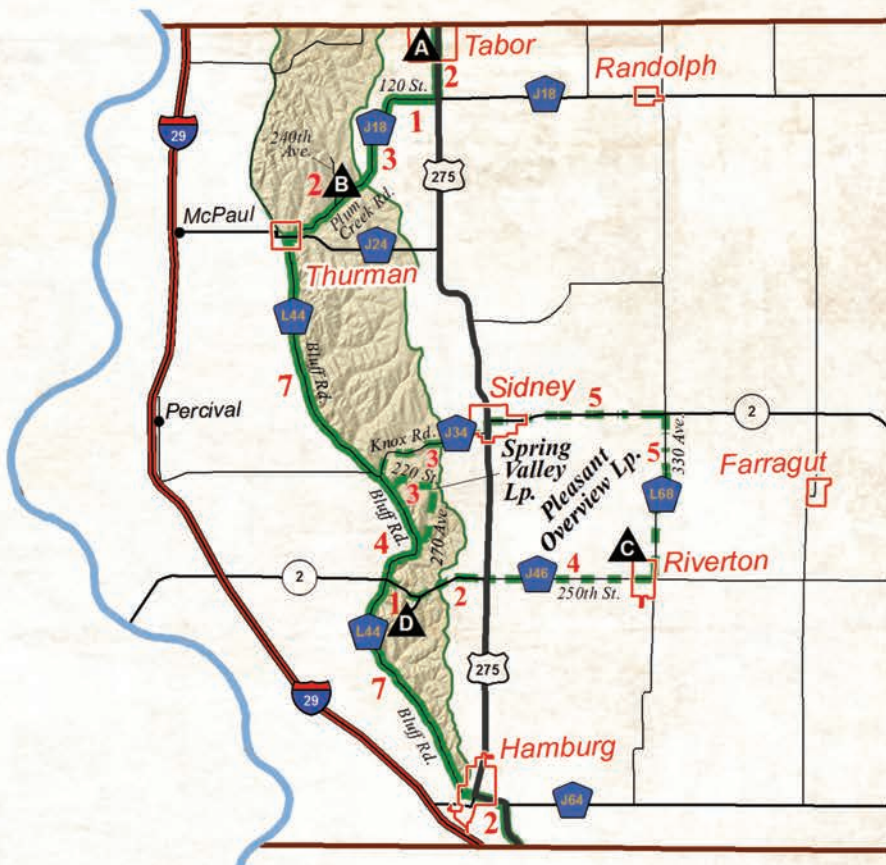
A
Tabor
2
120 St.
Randolph
J18
1
J18
29
240th Ave.
3
275
2
B
Plum Creek Rd.
McPaul
J24
Thurman
L44
Bluff Rd.
7
Sidney
5
Percival
2
J34
Knox Rd.
Spring Valley Lp.
3
220 St.
5
330 Ave.
Farragut
3
Pleasant Overview Lp.
L68
Bluff Rd.
4
270 Ave.
C
2
J46
4
Riverton
1
2
250th St.
L44
D
275
29
7
Bluff Rd.
Hamburg
J64
2